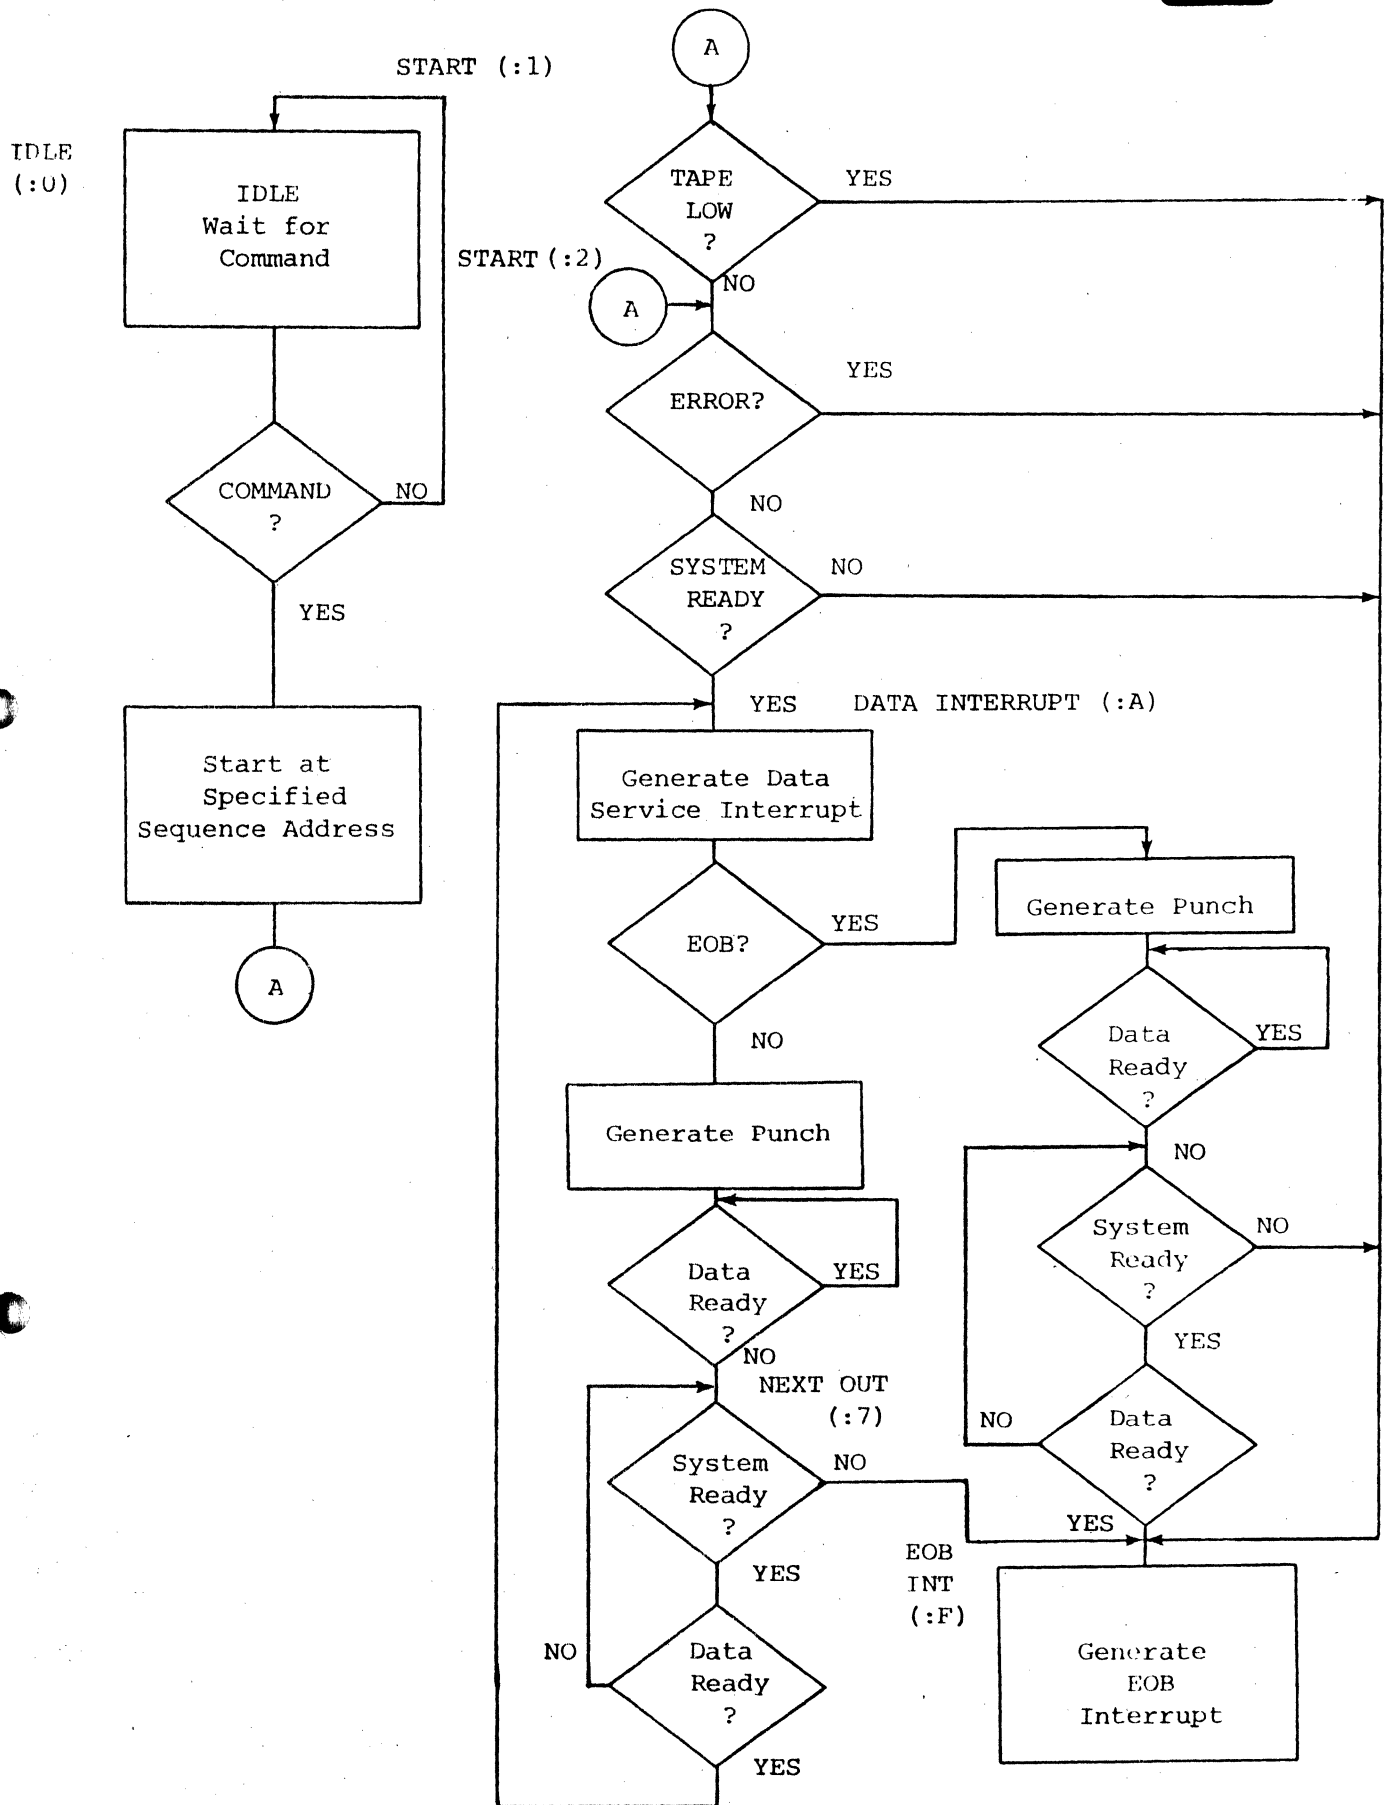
START (:1)

IDLE
(:0)

IDLE
Wait for
Command

COMMAND
?

NO

YES

Start at
Specified
Sequence Address

A

A

TAPE
LOW
?

YES

NO

START (:2)

A

ERROR?

YES

NO

SYSTEM
READY
?

NO

YES

DATA INTERRUPT (:A)

Generate Data
Service Interrupt

EOB?

YES

NO

Generate Punch

Data
Ready
?

YES

NO

NEXT OUT
(:7)

System
Ready
?

NO

YES

Data
Ready
?

NO

YES

Generate Punch

Data
Ready
?

YES

NO

System
Ready
?

NO

YES

Data
Ready
?

NO

YES

EOB
INT
(:F)

Generate
EOB
Interrupt